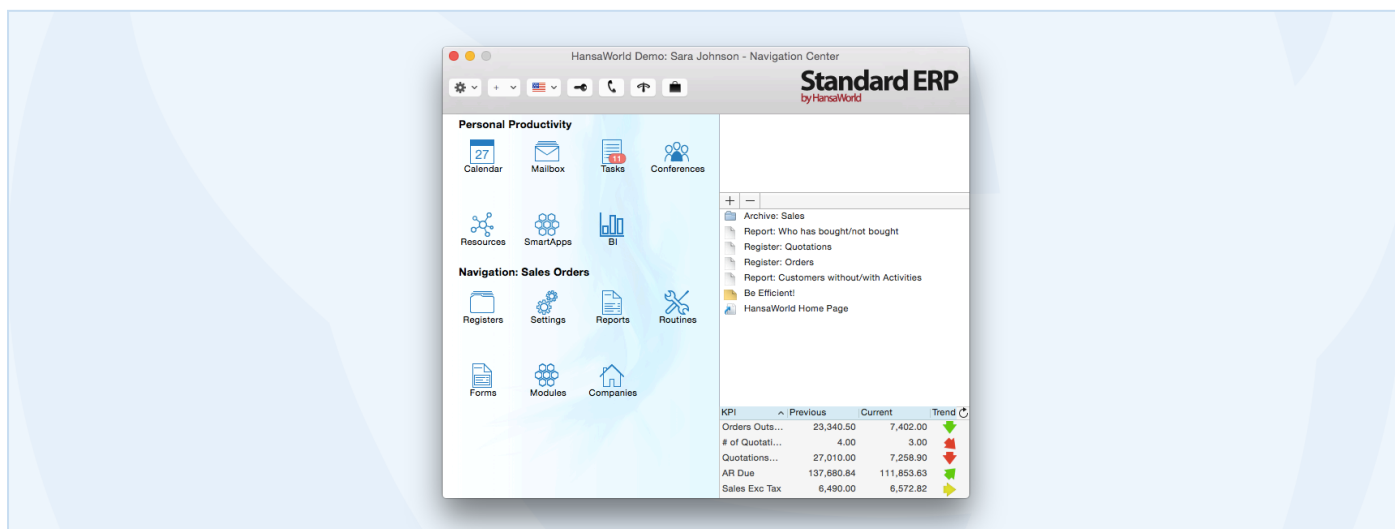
HansaWorld Demo: Sara Johnson - Navigation Center

Standard ERP
by HansaWorld

Personal Productivity

27
Calendar

Mailbox

11
Tasks

Conferences

Resources

SmartApps

BI

Navigation: Sales Orders

Registers

Settings

Reports

Routines

Forms

Modules

Companies

+ −

Archive: Sales
Report: Who has bought/not bought
Register: Quotations
Register: Orders
Report: Customers without/with Activities
Be Efficient!
HansaWorld Home Page

| KPI | Previous | Current | Trend |
|---|---|---|---|
| Orders Outs... | 23,340.50 | 7,402.00 | |
| # of Quotati... | 4.00 | 3.00 | |
| Quotations... | 27,010.00 | 7,258.90 | |
| AR Due | 137,680.84 | 111,853.63 | |
| Sales Exc Tax | 6,490.00 | 6,572.82 | |